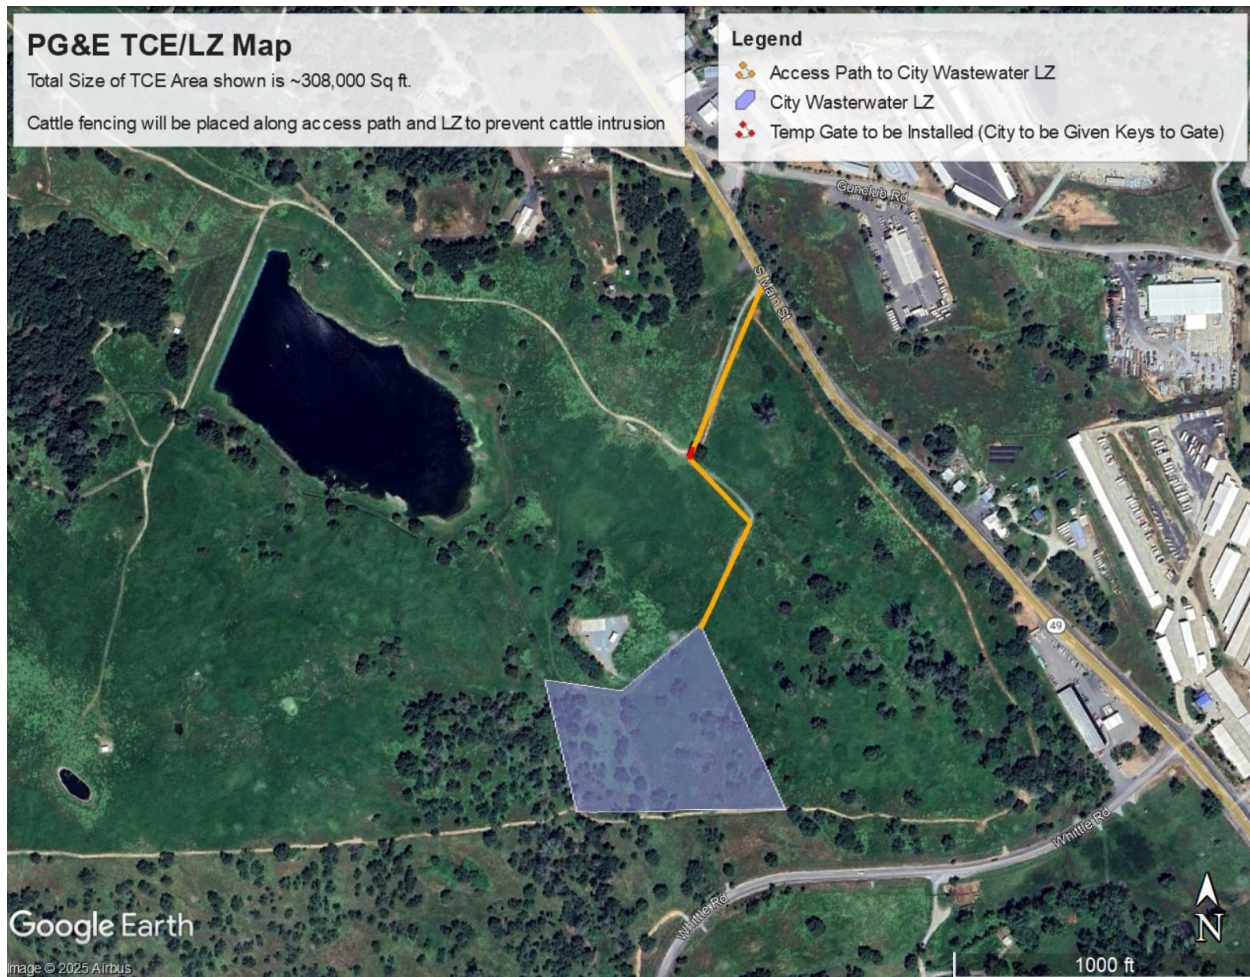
PG&E TCE/LZ Map

Total Size of TCE Area shown is ~308,000 Sq ft.

Cattle fencing will be placed along access path and LZ to prevent cattle intrusion

Legend

Access Path to City Wastewater LZ

City Wasterwater LZ

Temp Gate to be Installed (City to be Given Keys to Gate)

Gunclub Rd

S Main St

49

Whittle Rd

Whittle Rd

Google Earth

Image © 2025 Airbus

1000 ft

N